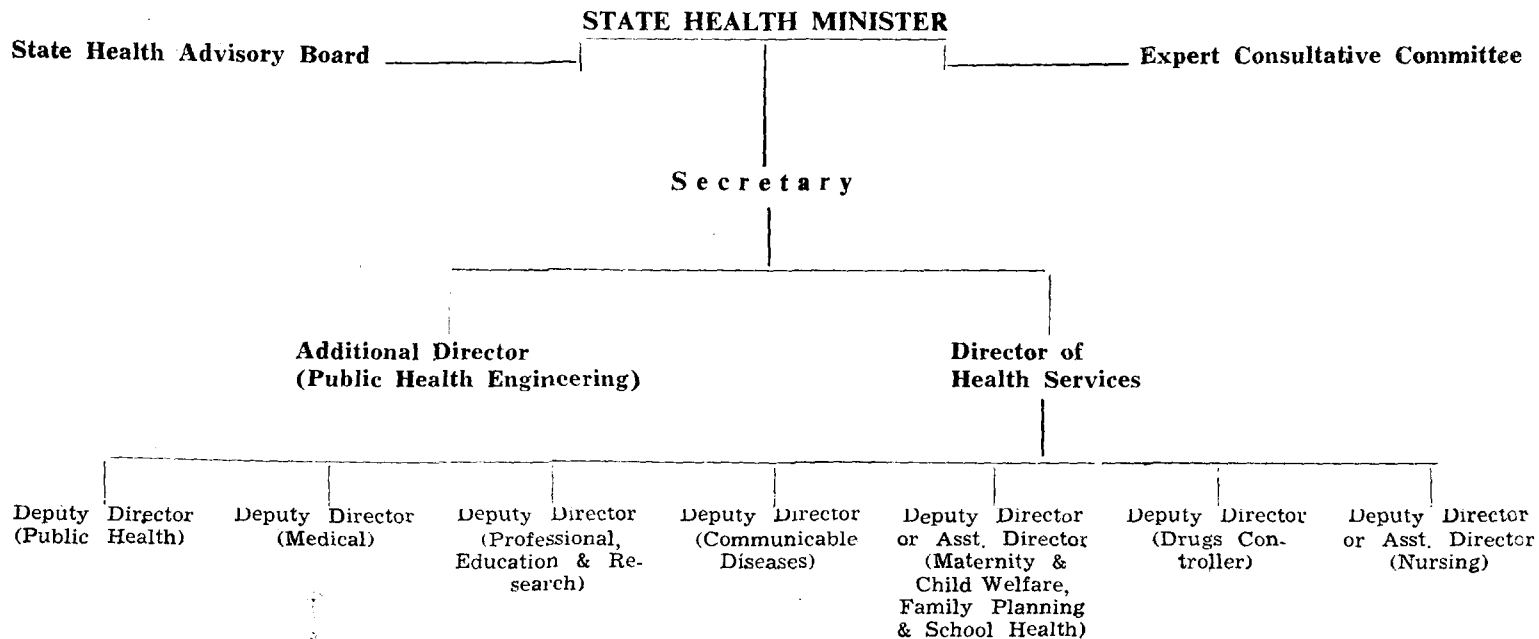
STATE HEALTH MINISTER

State Health Advisory Board

Expert Consultative Committee

Secretary

Additional Director (Public Health Engineering)

Director of Health Services

Deputy Director (Public Health)

Deputy Director (Medical)

Deputy Director (Professional, Education & Research)

Deputy Director (Communicable Diseases)

Deputy Director or Asst. Director (Maternity & Child Welfare, Family Planning & School Health)

Deputy Director (Drugs Controller)

Deputy Director or Asst. Director (Nursing)